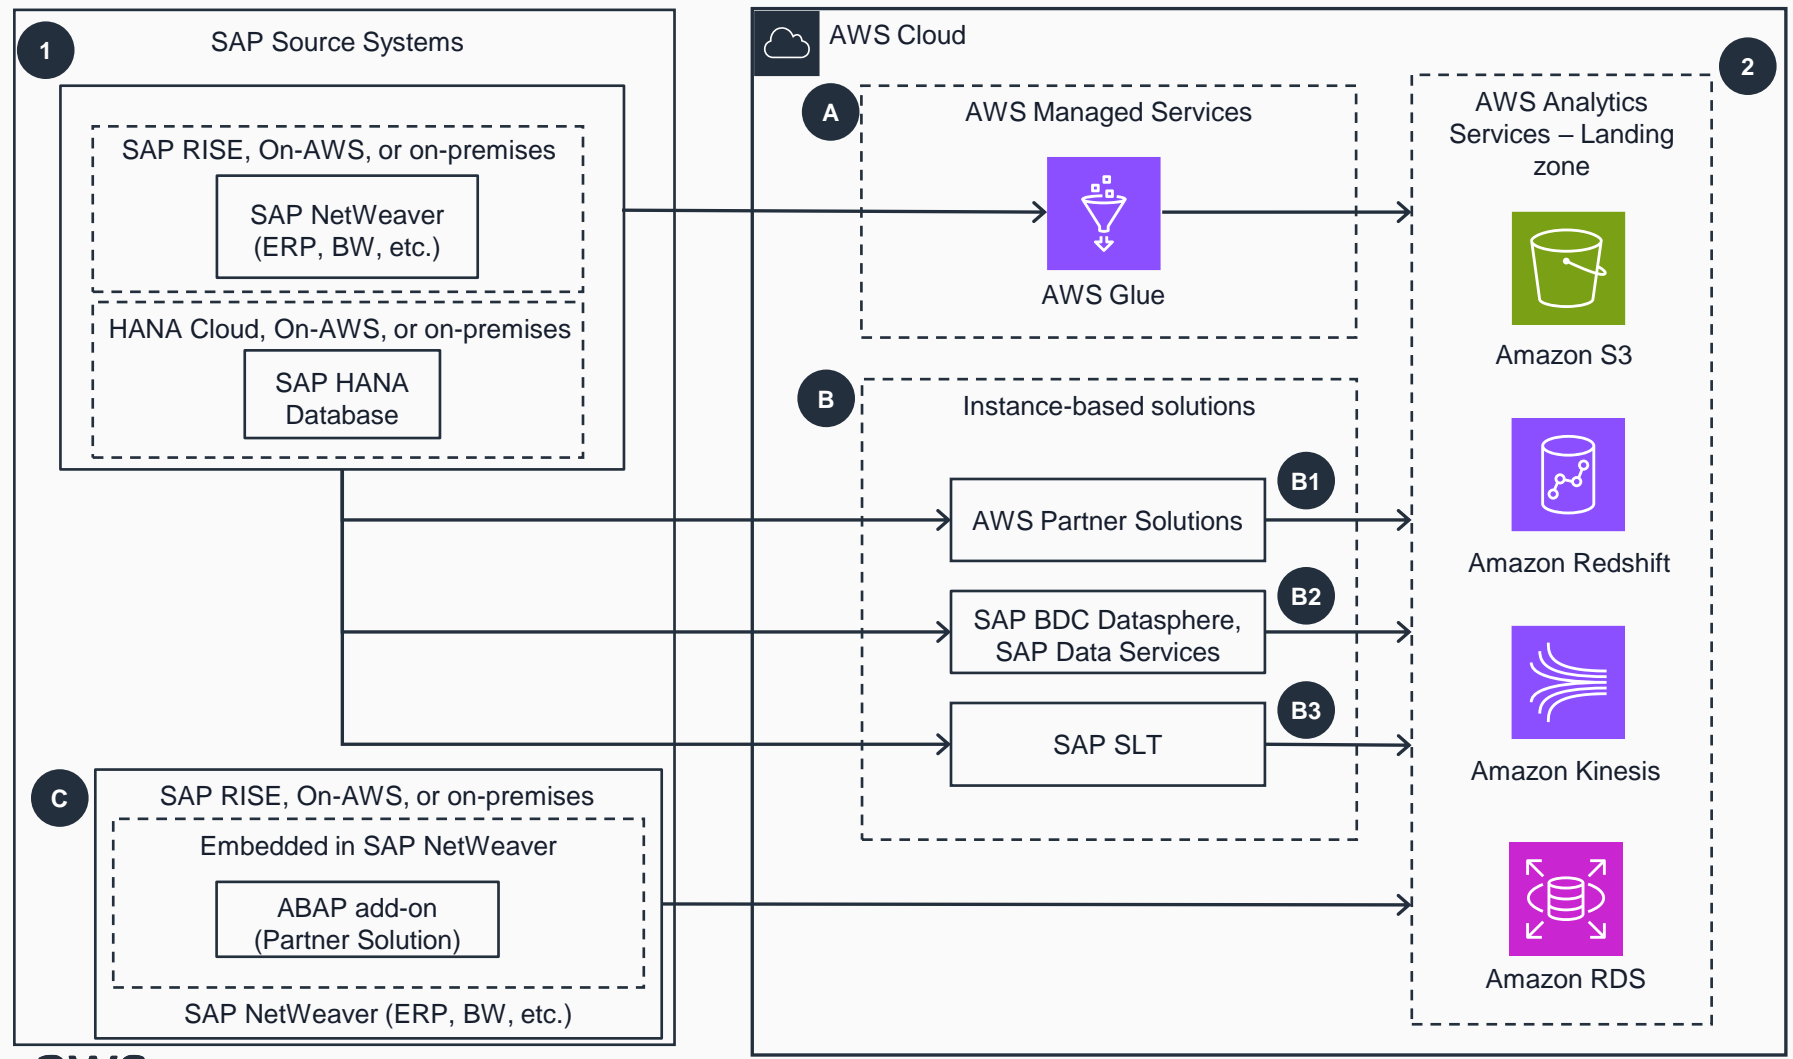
1

SAP Source Systems

SAP RISE, On-AWS, or on-premises

SAP NetWeaver (ERP, BW, etc.)

HANA Cloud, On-AWS, or on-premises

SAP HANA Database

C

SAP RISE, On-AWS, or on-premises

Embedded in SAP NetWeaver

ABAP add-on (Partner Solution)

SAP NetWeaver (ERP, BW, etc.)

AWS Cloud

A

AWS Managed Services

AWS Glue

B

Instance-based solutions

AWS Partner Solutions

B1

SAP BDC Datasphere, SAP Data Services

B2

SAP SLT

B3

2

AWS Analytics Services – Landing zone

Amazon S3

Amazon Redshift

Amazon Kinesis

Amazon RDS